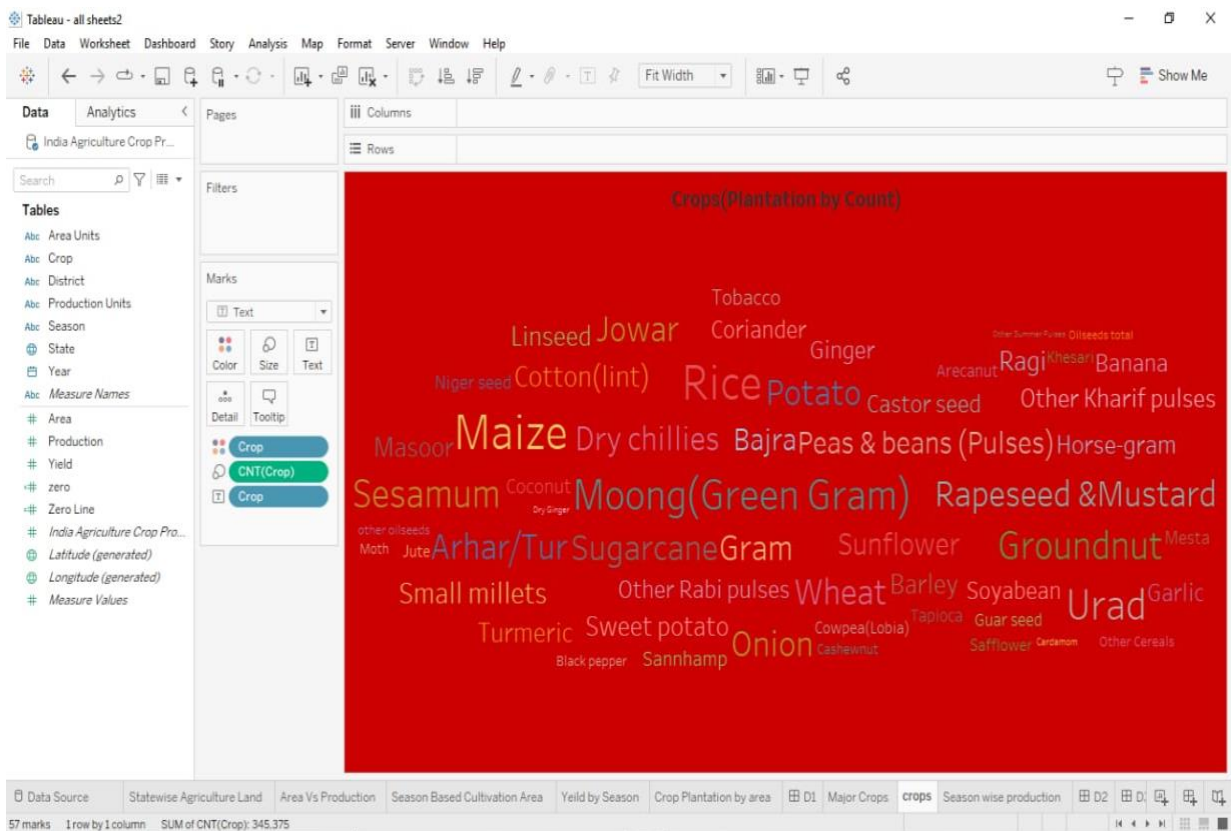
Tableau - all sheets2

File Data Worksheet Dashboard Story Analysis Map Format Server Window Help

Fit Width

Show Me

Data Analytics

India Agriculture Crop Pr...

Search

Tables

Area Units
Crop
District
Production Units
Season
State
Year
Measure Names
Area
Production
Yield
zero
Zero Line
India Agriculture Crop Pro...
Latitude (generated)
Longitude (generated)
Measure Values

Pages

Filters

Marks

Text

Color Size Text

Detail Tooltip

Crop
CNT(Crop)
Crop

Columns

Rows

Crops(Plantation by Count)

Tobacco
Linseed Jowar Coriander
Ginger
Other Summer Pulses Oilseeds total
Arecanut Ragi Khesari Banana
Niger seed Cotton(lint) Rice Potato Castor seed Other Kharif pulses
Masoor Maize Dry chillies Bajra Peas & beans (Pulses) Horse-gram
Sesamum Coconut Dry Ginger Moong(Green Gram) Rapeseed &Mustard
other oilseeds
Moth Jute Arhar/Tur Sugarcane Gram Sunflower Groundnut Mesta
Small millets Other Rabi pulses Wheat Barley Soyabean Urad Garlic
Tapioca Guar seed
Turmeric Sweet potato Onion Cowpea(Lobia)
Cashewnut Safflower Cardamom Other Cereals
Black pepper Sannhamp

Data Source Statewise Agriculture Land Area Vs Production Season Based Cultivation Area Yeild by Season Crop Plantation by area D1 Major Crops crops Season wise production D2 D

57 marks 1 row by 1 column SUM of CNT(Crop): 345,375